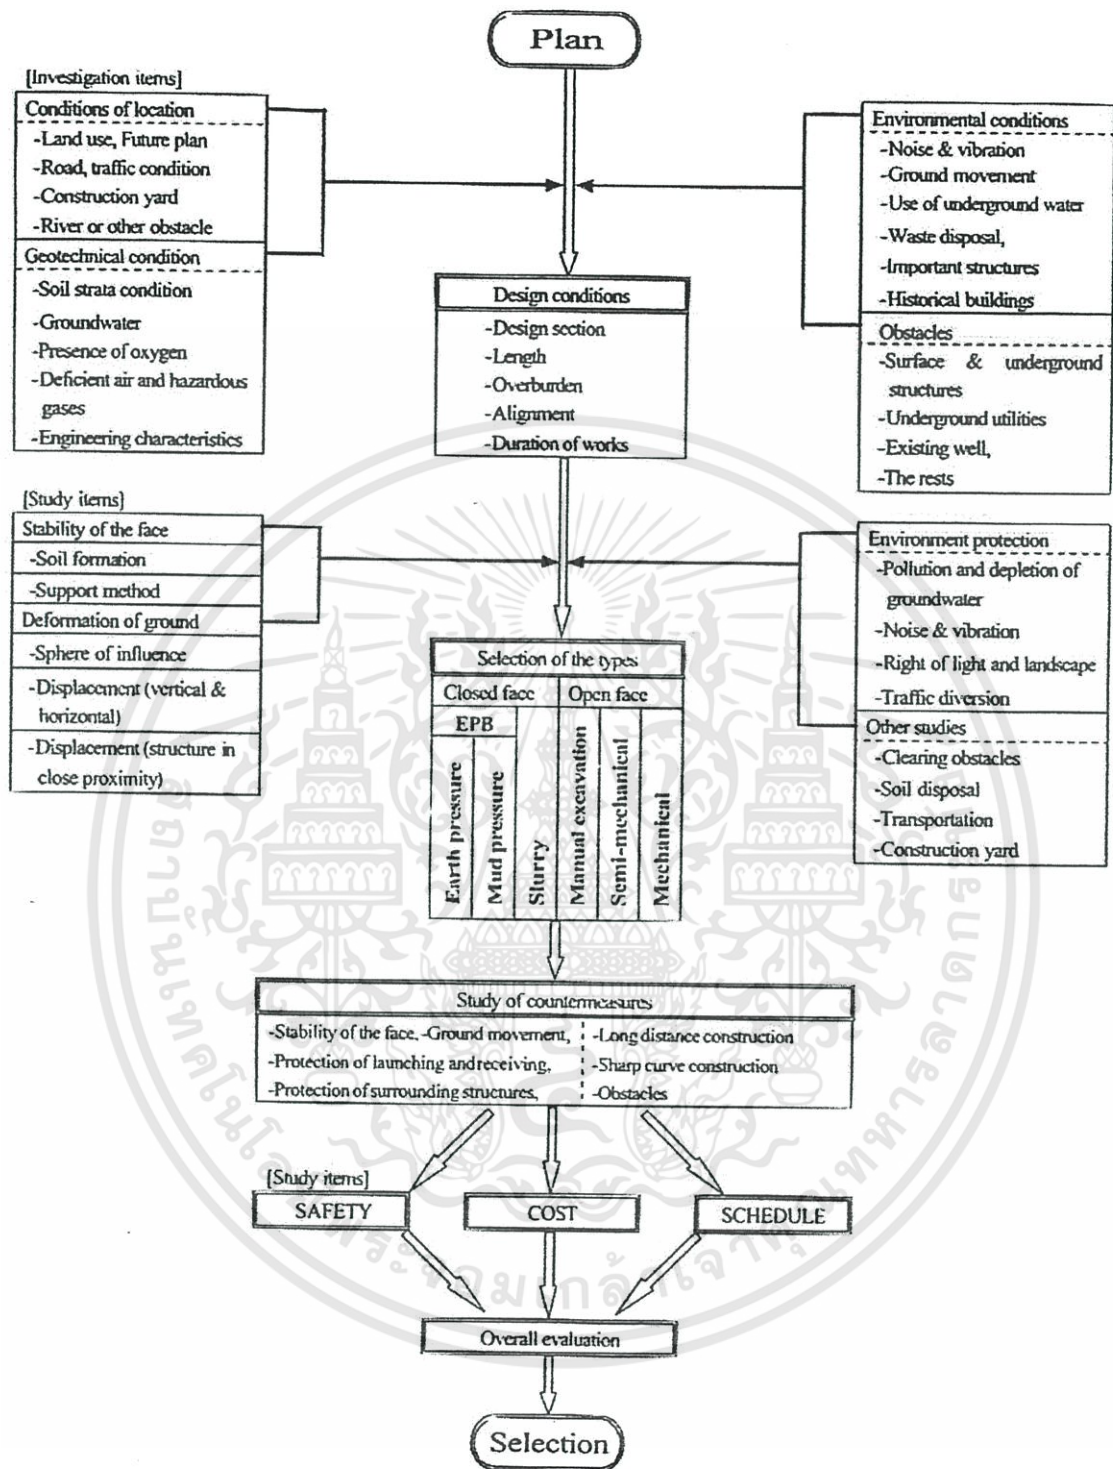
Plan

[Investigation items]

Conditions of location
-Land use, Future plan
-Road, traffic condition
-Construction yard
-River or other obstacle

Geotechnical condition
-Soil strata condition
-Groundwater
-Presence of oxygen
-Deficient air and hazardous gases
-Engineering characteristics

Environmental conditions
-Noise & vibration
-Ground movement
-Use of underground water
-Waste disposal,
-Important structures
-Historical buildings

Obstacles
-Surface & underground structures
-Underground utilities
-Existing well,
-The rests

Design conditions
-Design section
-Length
-Overburden
-Alignment
-Duration of works

[Study items]

Stability of the face
-Soil formation
-Support method

Deformation of ground
-Sphere of influence
-Displacement (vertical & horizontal)
-Displacement (structure in close proximity)

Environment protection
-Pollution and depletion of groundwater
-Noise & vibration
-Right of light and landscape
-Traffic diversion

Other studies
-Clearing obstacles
-Soil disposal
-Transportation
-Construction yard

Selection of the types
Closed face
Open face
EPB
Earth pressure
Mud pressure
Slurry
Manual excavation
Semi-mechanical
Mechanical

Study of countermeasures
-Stability of the face, -Ground movement,
-Protection of launching and receiving,
-Protection of surrounding structures,
-Long distance construction
-Sharp curve construction
-Obstacles

[Study items]
SAFETY
COST
SCHEDULE

Overall evaluation

Selection